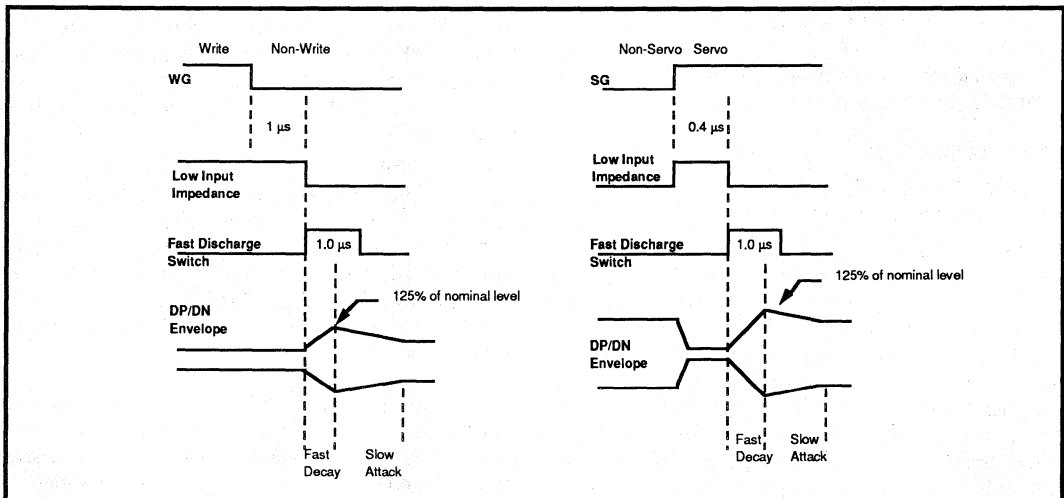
Write Non-Write

WG

1 μs

Low Input Impedance

Fast Discharge Switch

1.0 μs

125% of nominal level

DP/DN Envelope

Fast Decay

Slow Attack

Non-Servo Servo

SG

0.4 μs

Low Input Impedance

Fast Discharge Switch

1.0 μs

125% of nominal level

DP/DN Envelope

Fast Decay

Slow Attack